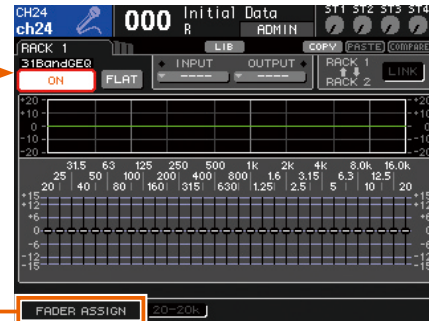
CH24
ch24
000 Initial Data
R ADMIN
ST1 ST2 ST3 ST4
RACK 1
LIB
COPY PASTE COMPARE
31BandGEQ
ON
FLAT
INPUT
OUTPUT
----
----
RACK 1
RACK 2
LINK
+20
+10
0
-10
-20
+20
+10
0
-10
-20
31.5 63 125 250 500 1k 2k 4k 8.0k 16.0k
25 50 100 200 400 800 1.6 3.15 6.3 12.5
20 40 80 160 315 630 1.25 2.5 5 10 20
+15
+12
+6
0
-6
-12
-15
+15
+12
+6
0
-6
-12
-15
FADER ASSIGN
20-20K